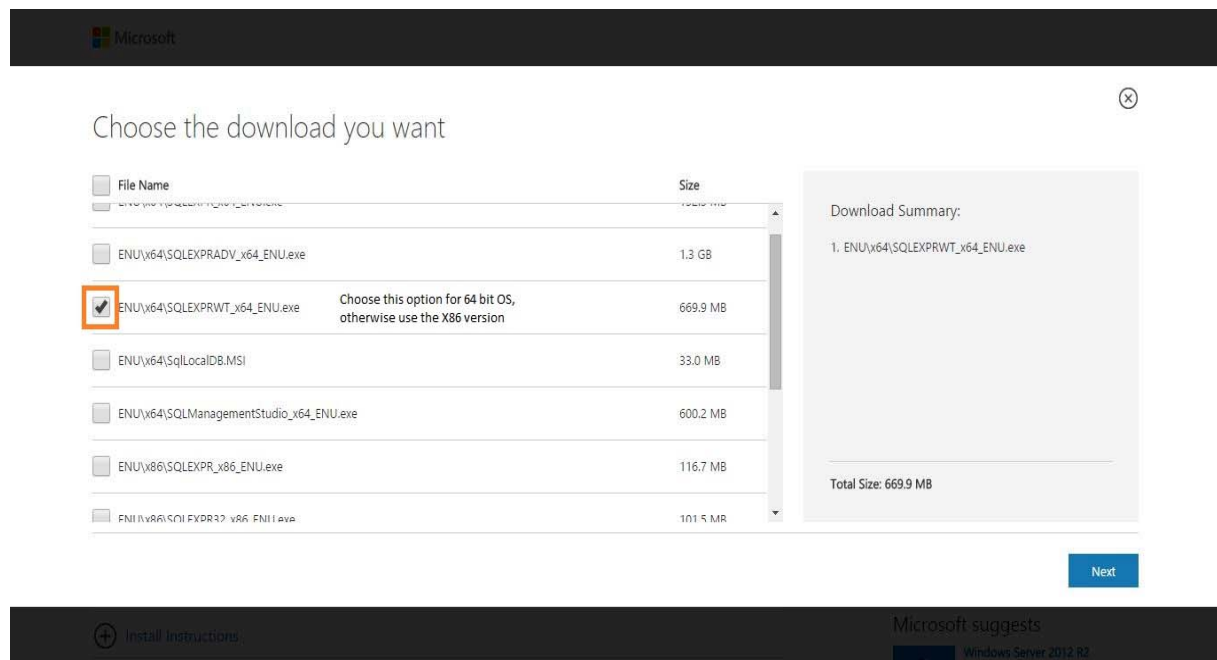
Microsoft

Choose the download you want

| File Name | Size |
|---|---|
| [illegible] | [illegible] |
| ENU\x64\SQLEXPRADV_x64_ENU.exe | 1.3 GB |
| ENU\x64\SQLEXPRWT_x64_ENU.exe Choose this option for 64 bit OS, otherwise use the X86 version | 669.9 MB |
| ENU\x64\SqlLocalDB.MSI | 33.0 MB |
| ENU\x64\SQLManagementStudio_x64_ENU.exe | 600.2 MB |
| ENU\x86\SQLEXPR_x86_ENU.exe | 116.7 MB |
| ENU\x86\SQLEXPR32_x86_ENU.exe | 101.5 MB |

Download Summary:

1. ENU\x64\SQLEXPRWT_x64_ENU.exe

Total Size: 669.9 MB

Next

Install Instructions

Microsoft suggests

Windows Server 2012 R2